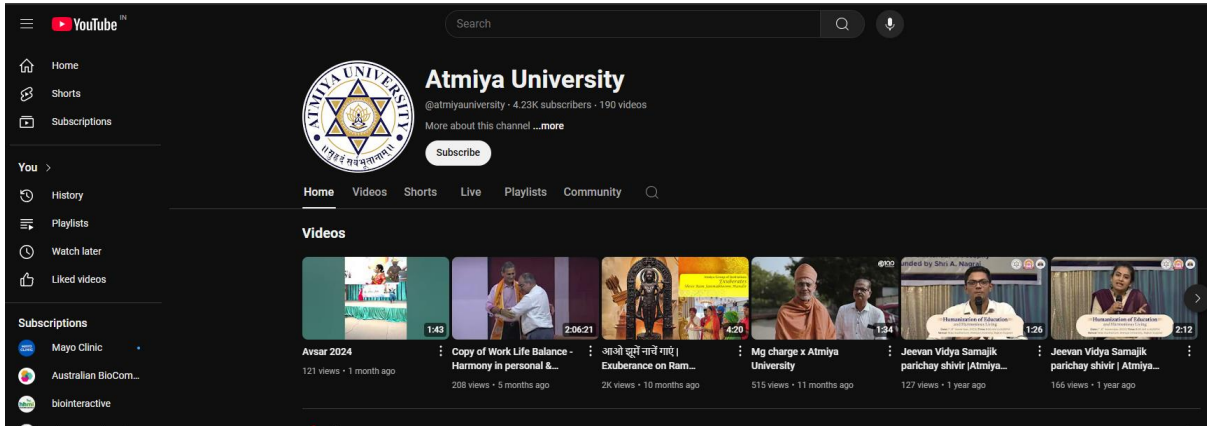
YouTube IN

Search

Home
Shorts
Subscriptions

You >
History
Playlists
Watch later
Liked videos

Subscriptions
Mayo Clinic
Australian BioCom...
biointeractive

ATMIYA UNIVERSITY

Atmiya University
@atmiyauniversity · 4.23K subscribers · 190 videos
More about this channel ...more
Subscribe

Home Videos Shorts Live Playlists Community

Videos

1:43
Avsar 2024
121 views · 1 month ago

2:06:21
Copy of Work Life Balance - Harmony in personal &...
208 views · 5 months ago

4:20
आओ झूमें नाचें गाएं | Exuberance on Ram...
2K views · 10 months ago

1:34
Mg charge x Atmiya University
515 views · 11 months ago

1:26
Jeevan Vidya Samajik parichay shivir |Atmiya...
127 views · 1 year ago

2:12
Jeevan Vidya Samajik parichay shivir | Atmiya...
166 views · 1 year ago